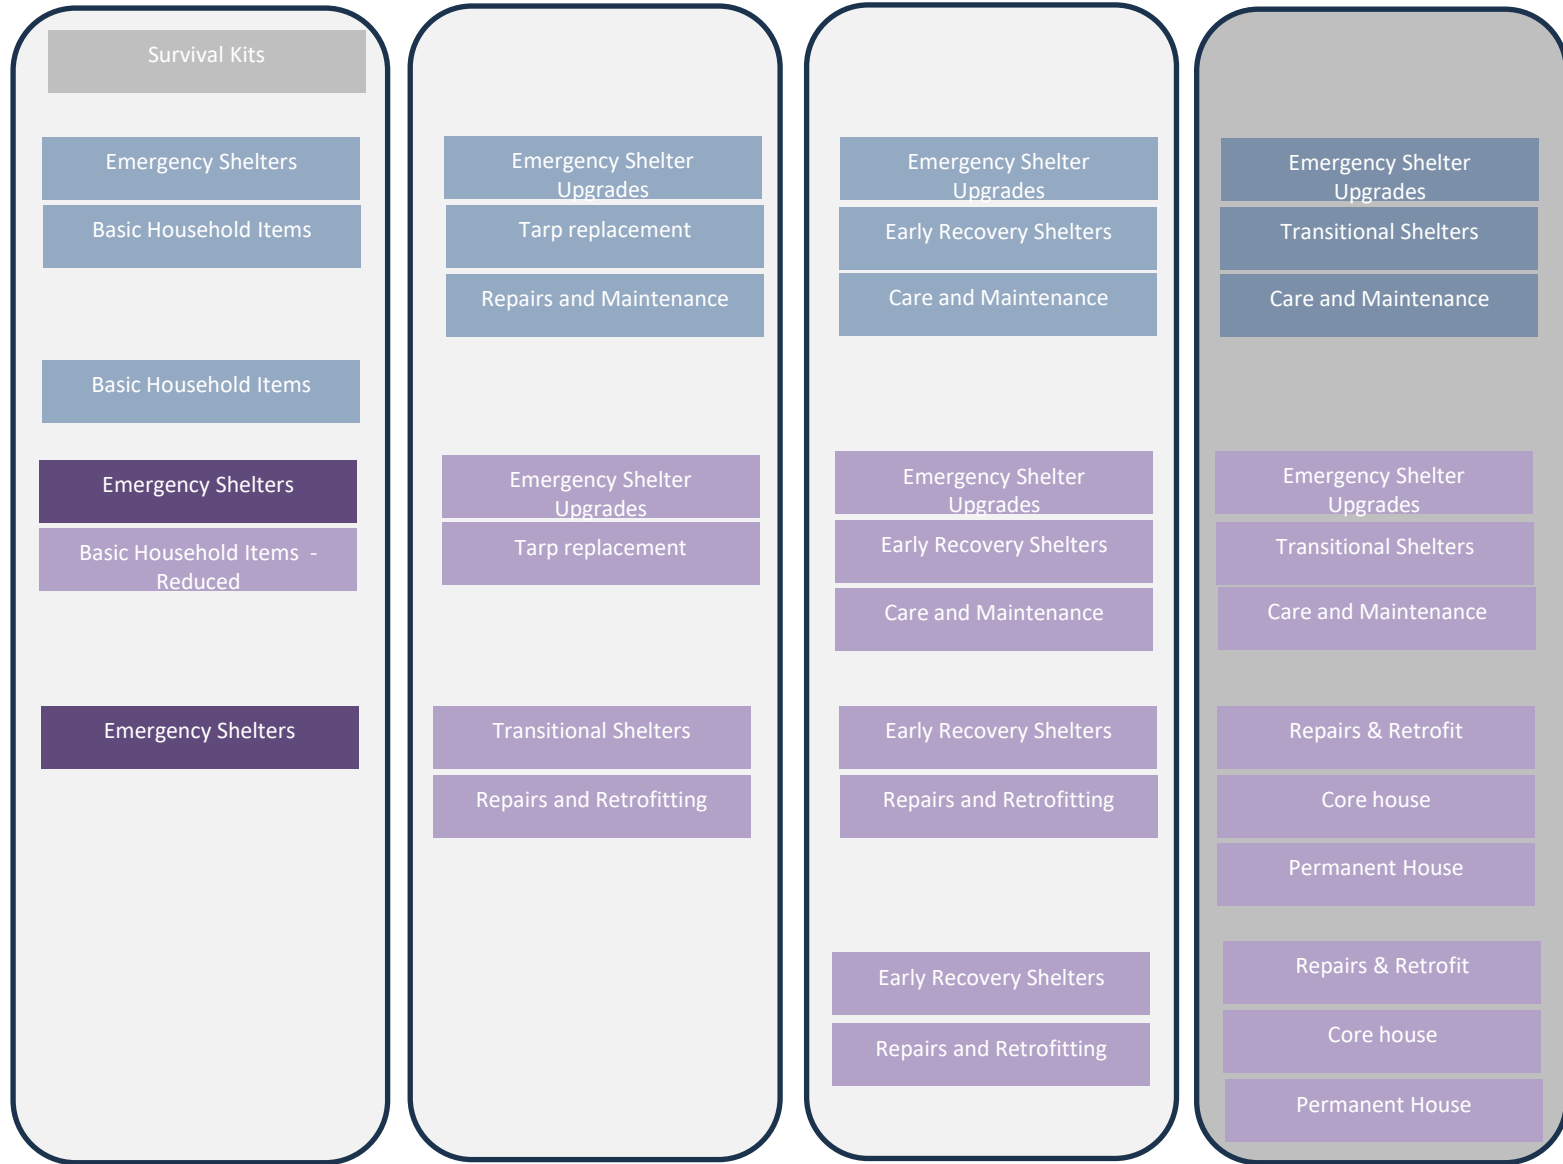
Survival Kits

Emergency Shelters

Basic Household Items

Basic Household Items

Emergency Shelters

Basic Household Items - Reduced

Emergency Shelters

Emergency Shelter Upgrades

Tarp replacement

Repairs and Maintenance

Emergency Shelter Upgrades

Tarp replacement

Transitional Shelters

Repairs and Retrofitting

Emergency Shelter Upgrades

Early Recovery Shelters

Care and Maintenance

Emergency Shelter Upgrades

Early Recovery Shelters

Care and Maintenance

Early Recovery Shelters

Repairs and Retrofitting

Early Recovery Shelters

Repairs and Retrofitting

Emergency Shelter Upgrades

Transitional Shelters

Care and Maintenance

Emergency Shelter Upgrades

Transitional Shelters

Care and Maintenance

Repairs & Retrofit

Core house

Permanent House

Repairs & Retrofit

Core house

Permanent House